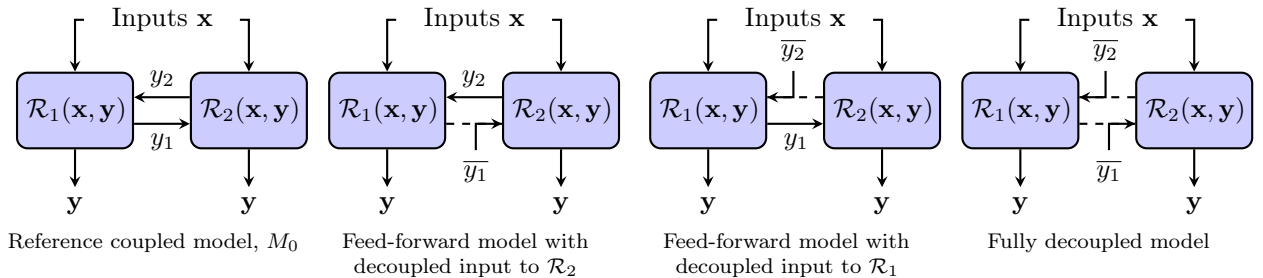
Inputs $\mathbf{x}$

$y_2$

$\mathcal{R}_1(\mathbf{x}, \mathbf{y})$ $\mathcal{R}_2(\mathbf{x}, \mathbf{y})$

$y_1$

$\mathbf{y}$ $\mathbf{y}$

Reference coupled model, $M_0$

Inputs $\mathbf{x}$

$y_2$

$\mathcal{R}_1(\mathbf{x}, \mathbf{y})$ $\mathcal{R}_2(\mathbf{x}, \mathbf{y})$

$\overline{y_1}$

$\mathbf{y}$ $\mathbf{y}$

Feed-forward model with decoupled input to $\mathcal{R}_2$

Inputs $\mathbf{x}$

$\overline{y_2}$

$\mathcal{R}_1(\mathbf{x}, \mathbf{y})$ $\mathcal{R}_2(\mathbf{x}, \mathbf{y})$

$y_1$

$\mathbf{y}$ $\mathbf{y}$

Feed-forward model with decoupled input to $\mathcal{R}_1$

Inputs $\mathbf{x}$

$\overline{y_2}$

$\mathcal{R}_1(\mathbf{x}, \mathbf{y})$ $\mathcal{R}_2(\mathbf{x}, \mathbf{y})$

$\overline{y_1}$

$\mathbf{y}$ $\mathbf{y}$

Fully decoupled model